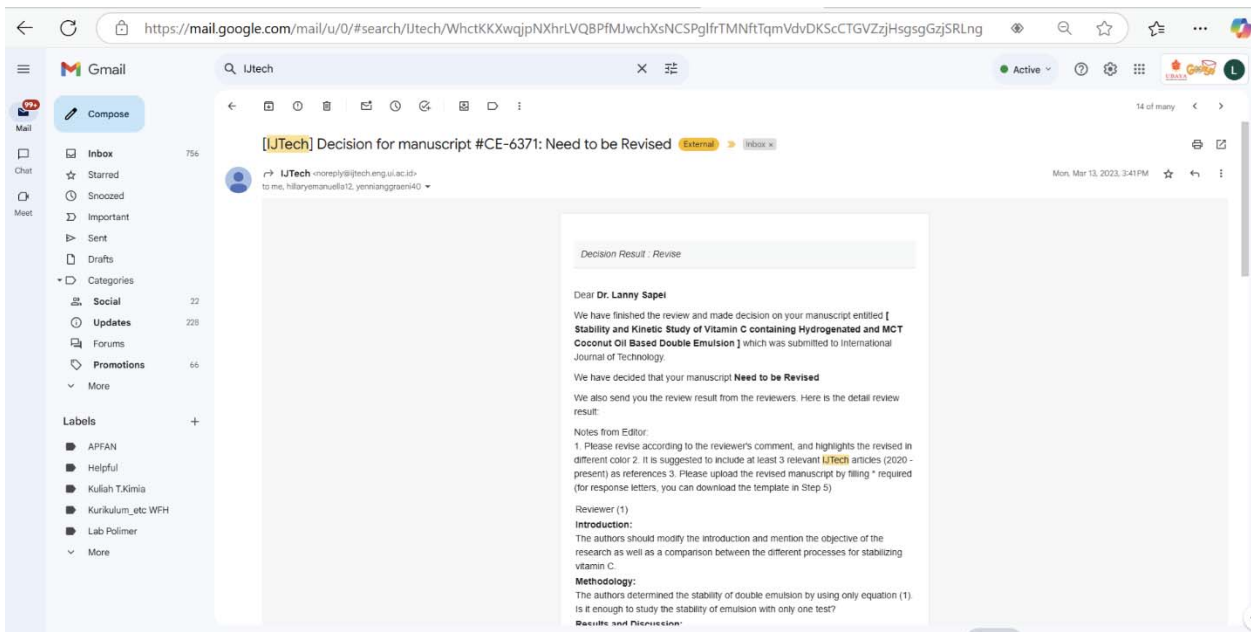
https://mail.google.com/mail/u/0/#search/IJtech/WhctKKXwqjpNXhrLVQBPfMJwchXsNCSPglfrTMNftTqmVdvDKScCTGVZzjHsgsgGzjSRLng

Gmail

IJtech

Active

99+
Mail

Chat

Meet

Compose

Inbox 756
Starred
Snoozed
Important
Sent
Drafts
Categories
Social 22
Updates 228
Forums
Promotions 66
More

Labels +
APFAN
Helpful
Kuliah T.Kimia
Kurikulum_etc WFH
Lab Polimer
More

14 of many

[IJTech] Decision for manuscript #CE-6371: Need to be Revised External Inbox ×

IJTech <noreply@ijtech.eng.ui.ac.id>
to me, hillaryemanuella12, yennianggraeni40

Mon, Mar 13, 2023, 3:41 PM

Decision Result : Revise

Dear Dr. Lanny Sapei

We have finished the review and made decision on your manuscript entitled [ Stability and Kinetic Study of Vitamin C containing Hydrogenated and MCT Coconut Oil Based Double Emulsion ] which was submitted to International Journal of Technology.

We have decided that your manuscript Need to be Revised

We also send you the review result from the reviewers. Here is the detail review result:

Notes from Editor:
1. Please revise according to the reviewer's comment, and highlights the revised in different color 2. It is suggested to include at least 3 relevant IJTech articles (2020 - present) as references 3. Please upload the revised manuscript by filling * required (for response letters, you can download the template in Step 5)

Reviewer (1)
Introduction:
The authors should modify the introduction and mention the objective of the research as well as a comparison between the different processes for stabilizing vitamin C.
Methodology:
The authors determined the stability of double emulsion by using only equation (1). Is it enough to study the stability of emulsion with only one test?
Results and Discussion: